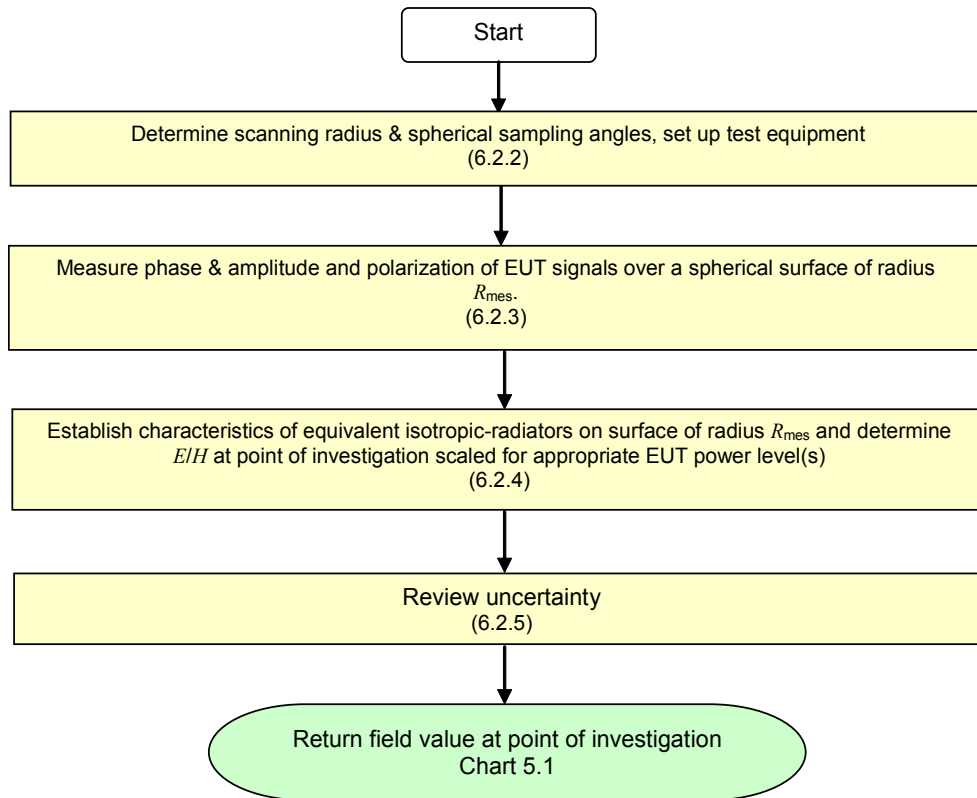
Start

Determine scanning radius & spherical sampling angles, set up test equipment
(6.2.2)

Measure phase & amplitude and polarization of EUT signals over a spherical surface of radius $R_{\text{mes}}$.
(6.2.3)

Establish characteristics of equivalent isotropic-radiators on surface of radius $R_{\text{mes}}$ and determine $E/H$ at point of investigation scaled for appropriate EUT power level(s)
(6.2.4)

Review uncertainty
(6.2.5)

Return field value at point of investigation
Chart 5.1